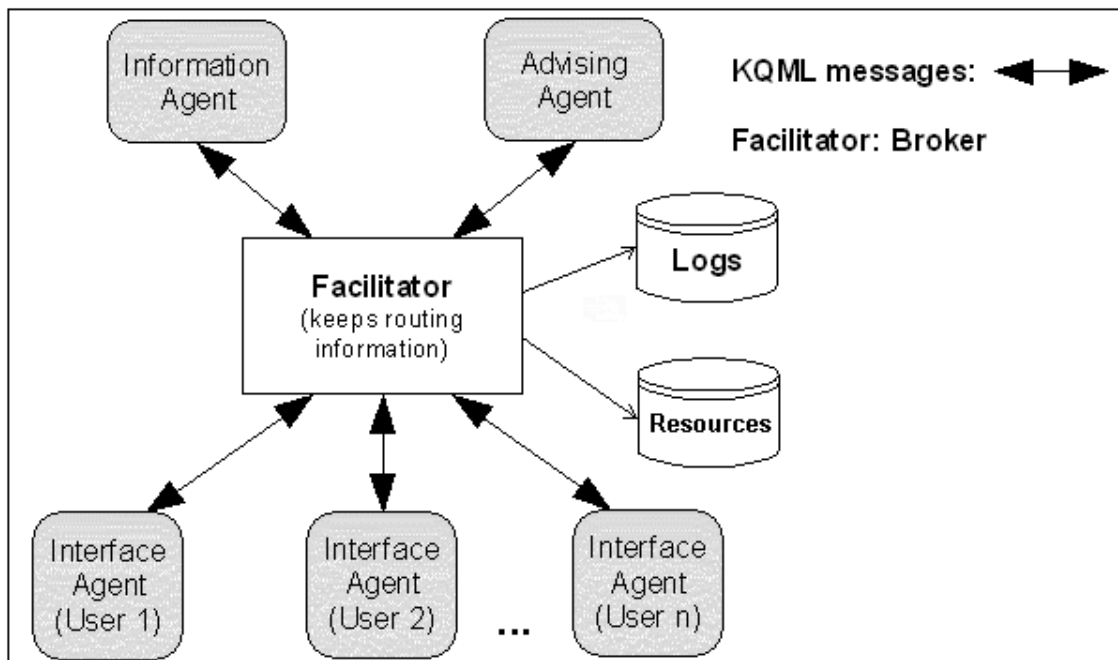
Information Agent

Advising Agent

KQML messages:

Facilitator: Broker

Facilitator (keeps routing information)

Logs

Resources

Interface Agent (User 1)

Interface Agent (User 2)

...

Interface Agent (User n)